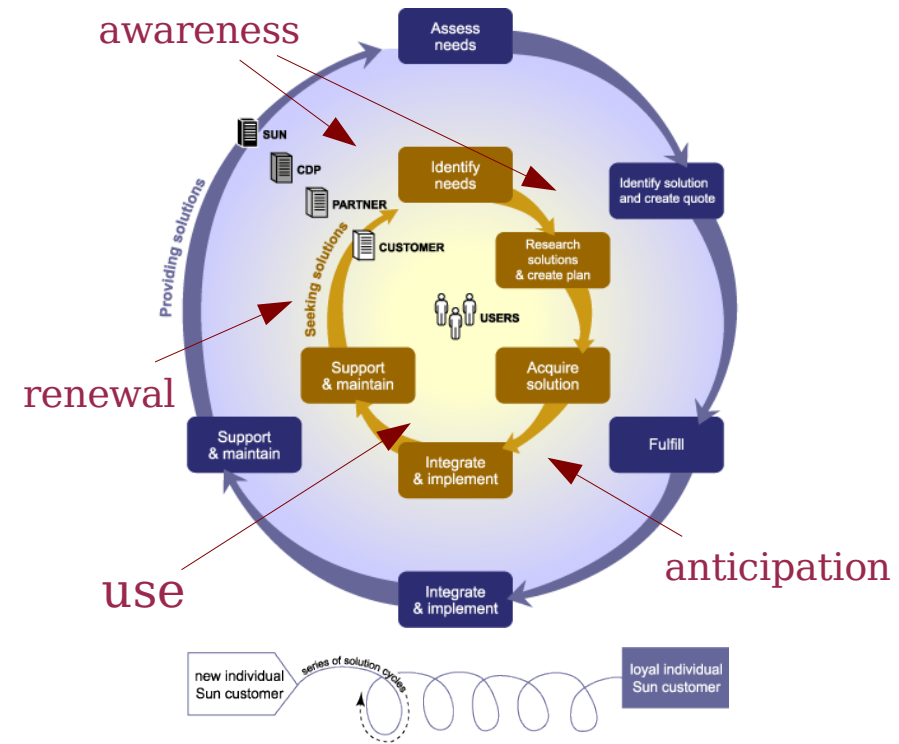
awareness

Assess needs

Identify solution and create quote

Fulfill

Integrate & implement

Support & maintain

Providing solutions

SUN

CDP

PARTNER

CUSTOMER

Seeking solutions

Identify needs

Research solutions & create plan

Acquire solution

Integrate & implement

Support & maintain

USERS

renewal

use

anticipation

new individual Sun customer

series of solution cycles

loyal individual Sun customer